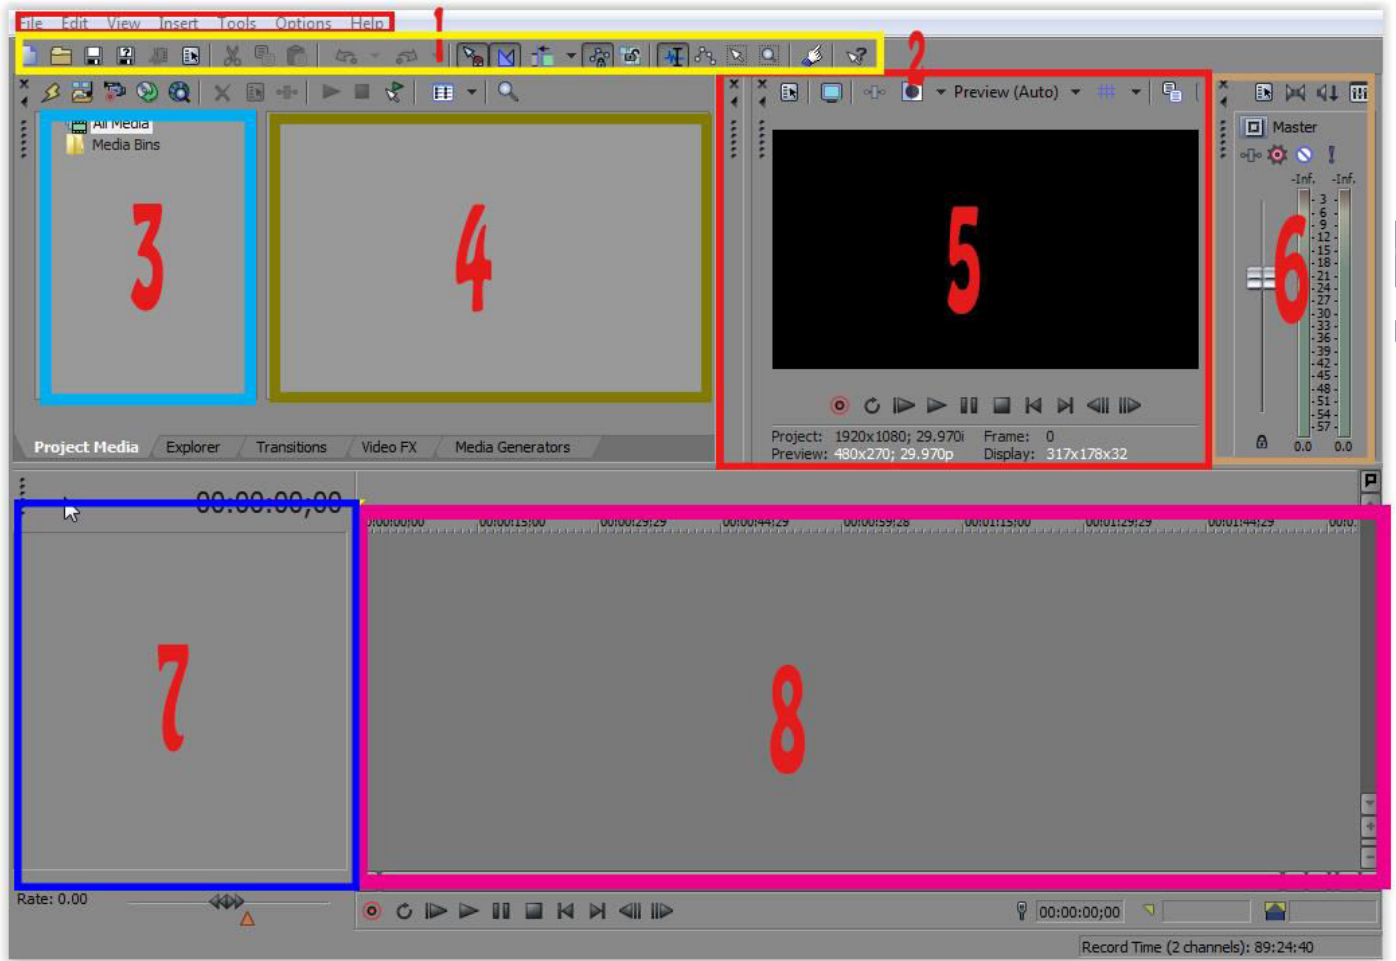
File Edit View Insert Tools Options Help

1

2

All Media
Media Bins

3

4

Preview (Auto)

5

Project: 1920x1080; 29.970i
Preview: 480x270; 29.970p
Frame: 0
Display: 317x178x32

Master

-Inf. -Inf.

3
6
9
12
15
18
21
24
27
30
33
36
39
42
45
48
51
54
57

6

0.0 0.0

Project Media
Explorer
Transitions
Video FX
Media Generators

00:00:00;00

00:00:00;00 00:00:15;00 00:00:29;29 00:00:44;29 00:00:59;28 00:01:15;00 00:01:29;29 00:01:44;29 00:0

7

8

Rate: 0.00

00:00:00;00

Record Time (2 channels): 89:24:40